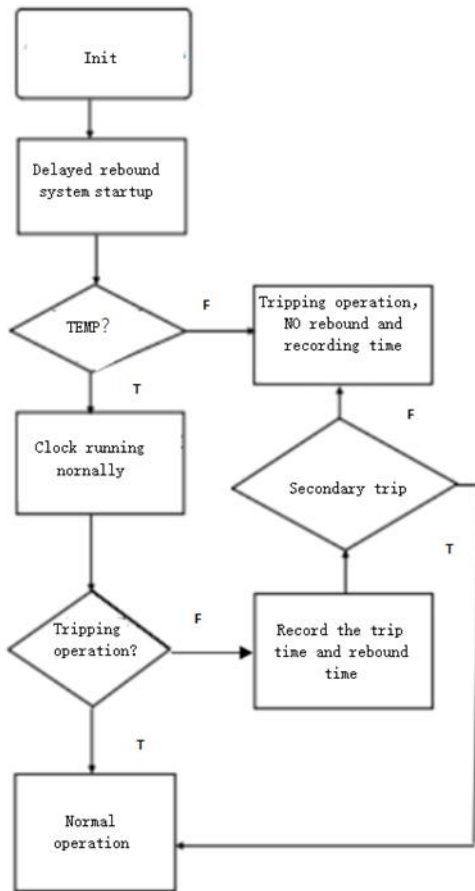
Init

Delayed rebound system startup

TEMP?

F

Tripping operation, NO rebound and recording time

T

F

Clock running nornally

Secondary trip

T

Tripping operation?

F

Record the trip time and rebound time

T

Normal operation